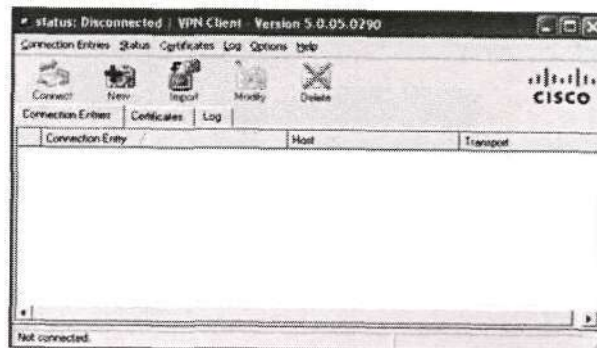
status: Disconnected | VPN Client - Version 5.0.05.0290

Connection Entries Status Certificates Log Options Help

Connect New Import Modify Delete

cisco

Connection Entries | Certificates | Log

| Connection Entry | Host | Transport |
|---|---|---|

Not connected.